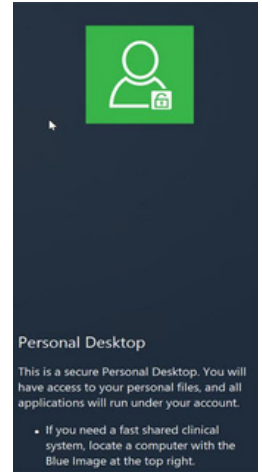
Personal Desktop

This is a secure Personal Desktop. You will have access to your personal files, and all applications will run under your account.

- If you need a fast shared clinical system, locate a computer with the Blue Image at the top right.